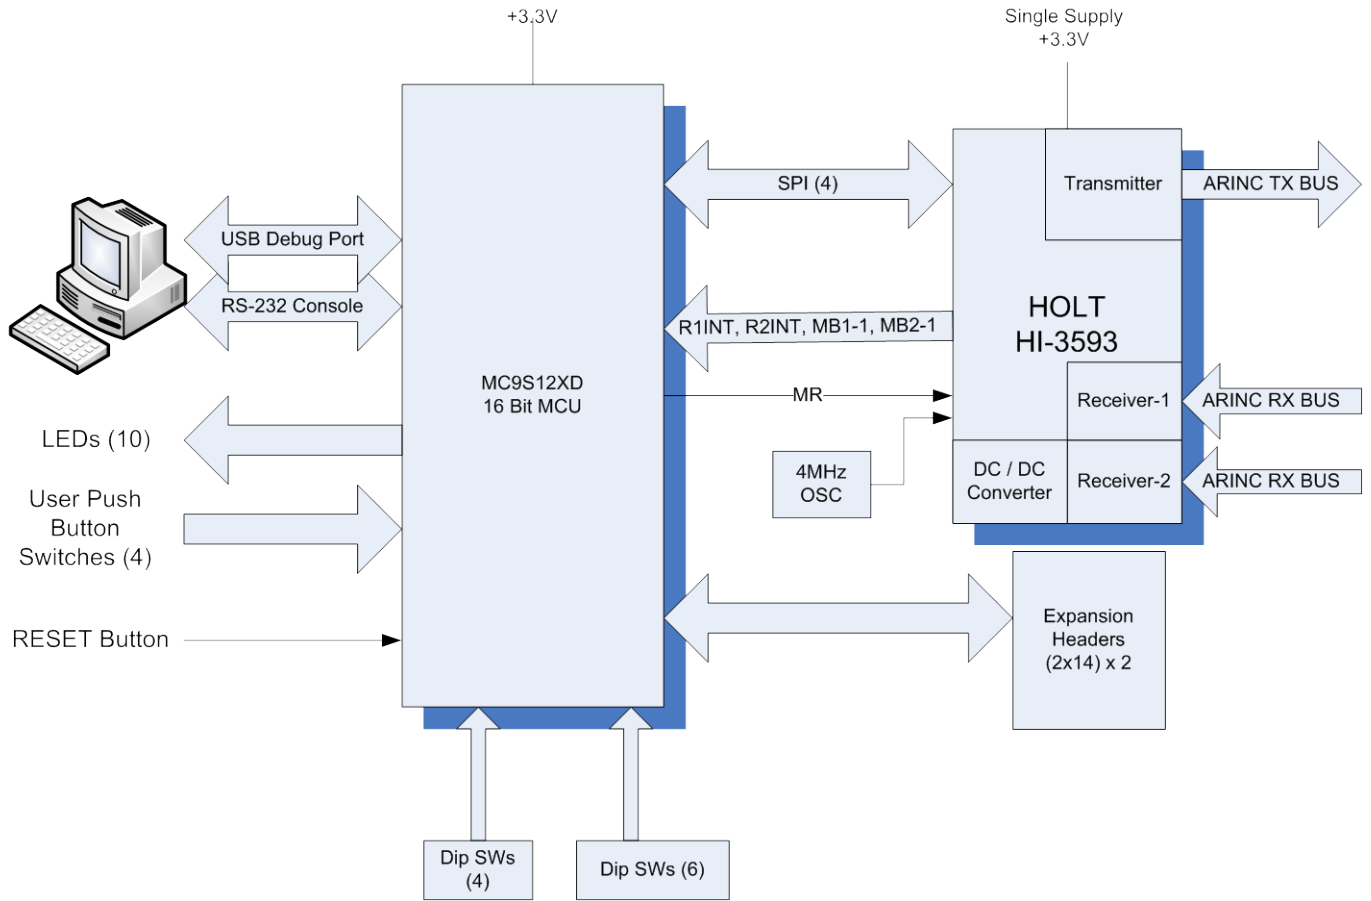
+3.3V

Single Supply
+3.3V

USB Debug Port

RS-232 Console

SPI (4)

Transmitter

ARINC TX BUS

HOLT
HI-3593

R1INT, R2INT, MB1-1, MB2-1

MC9S12XD
16 Bit MCU

MR

Receiver-1

ARINC RX BUS

LEDs (10)

4MHz
OSC

DC / DC
Converter

Receiver-2

ARINC RX BUS

User Push
Button
Switches (4)

RESET Button

Expansion
Headers
(2x14) x 2

Dip SWs
(4)

Dip SWs (6)